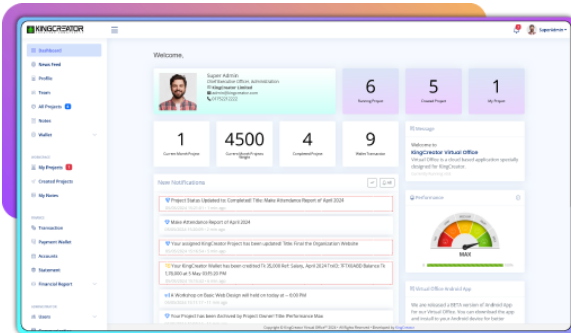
KINGCREATOR

SuperAdmin

Dashboard

News Feed

Profile

Team

All Projects

Notes

Wallet

My Projects

Created Projects

My Notes

Transaction

Payment Wallet

Accounts

Statement

Financial Report

Users

Welcome,

Super Admin
Chief Executive Officer, Administration
KingCreator Limited
admin@kingcreator.com
01775255222

6
Running Project

5
Created Project

1
My Project

1
Current Month Project

4500
Current Month Progress Budget

4
Completed Project

9
Wallet Transaction

Message

Welcome to
KingCreator Virtual Office
Virtual Office is a cloud-based application specially designed for KingCreator.

New Notifications

Project Status Updated to Completed! Title: Make Attendance Report of April 2024

Make Attendance Report of April 2024

Your assigned KingCreator Project has been updated! Title: Find the Organization Website

Your KingCreator Wallet has been credited Tk 35,000 Ref: Sales, April 28,24 TrxID: TFX6ADD Balance Tk 1,78,000 at 5 May 03:05:20 PM

Workshop on Basic Web Design will held on today at — 6:00 PM

Your Project has been declined by Project Owner! Title: Performance Max

Performance

MAX

Virtual Office Android App

We are released a BETA version of Android App for our Virtual Office. You can download the app and install to your Android device for better

Copyright © KingCreator Virtual Office™ 2024 • All Rights Reserved • Developed by KingCreator